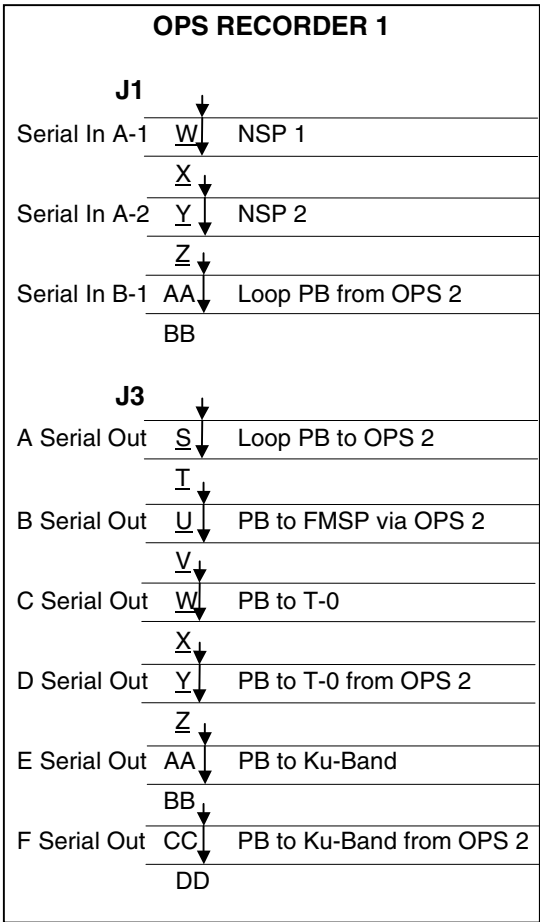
OPS RECORDER 1

J1

Serial In A-1 W NSP 1

X

Serial In A-2 Y NSP 2

Z

Serial In B-1 AA Loop PB from OPS 2

BB

J3

A Serial Out S Loop PB to OPS 2

T

B Serial Out U PB to FMSP via OPS 2

V

C Serial Out W PB to T-0

X

D Serial Out Y PB to T-0 from OPS 2

Z

E Serial Out AA PB to Ku-Band

BB

F Serial Out CC PB to Ku-Band from OPS 2

DD